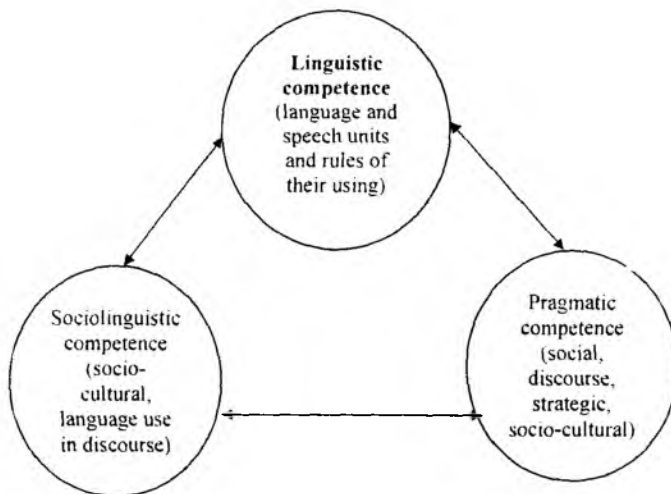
Linguistic competence (language and speech units and rules of their using)

Sociolinguistic competence (socio-cultural, language use in discourse)

Pragmatic competence (social, discourse, strategic, socio-cultural)